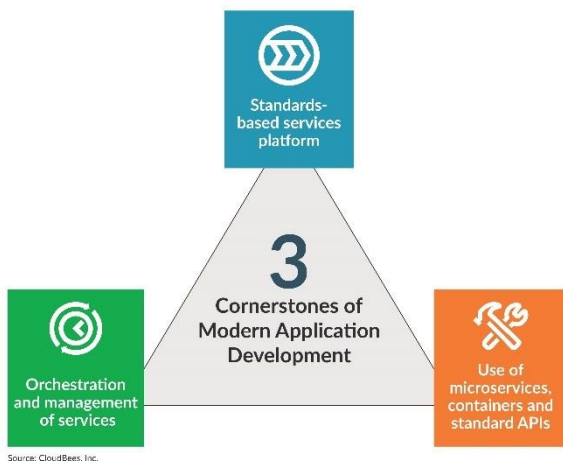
Standards-based services platform

3

Cornerstones of Modern Application Development

Orchestration and management of services

Use of microservices, containers and standard APIs

Source: CloudBees, Inc.